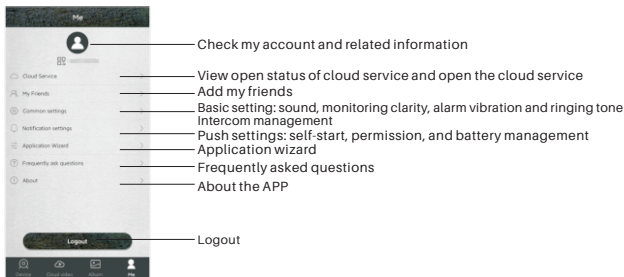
Me

Cloud Service
My Friends
Common settings
Notification settings
Application Wizard
Frequently ask questions
About

Logout

Device Cloud video Album Me

Check my account and related information
View open status of cloud service and open the cloud service
Add my friends
Basic setting: sound, monitoring clarity, alarm vibration and ringing tone Intercom management
Push settings: self-start, permission, and battery management
Application wizard
Frequently asked questions
About the APP
Logout